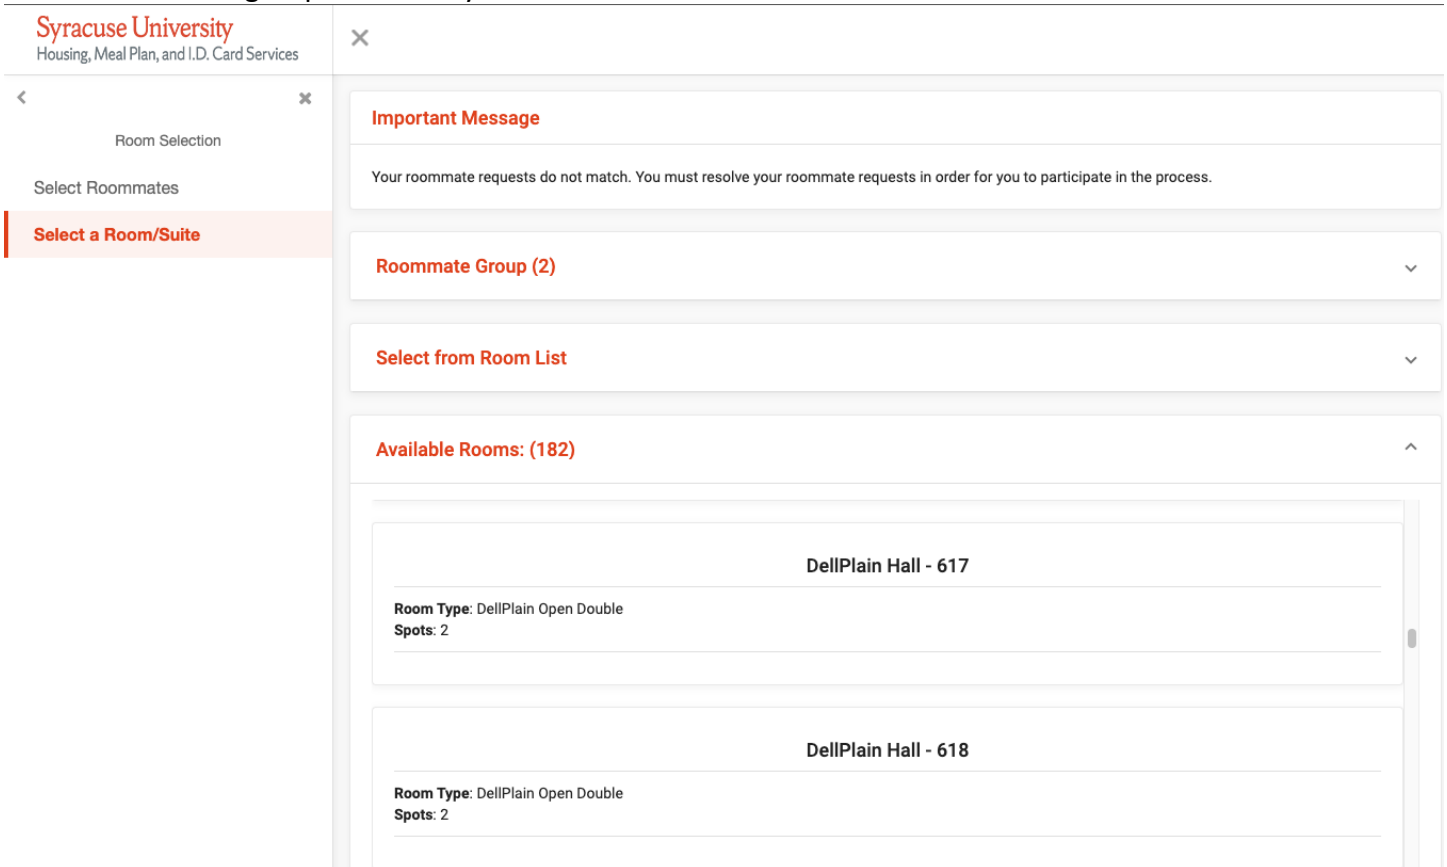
Syracuse University
Housing, Meal Plan, and I.D. Card Services

Room Selection

Select Roommates

Select a Room/Suite

Important Message

Your roommate requests do not match. You must resolve your roommate requests in order for you to participate in the process.

Roommate Group (2)

Select from Room List

Available Rooms: (182)

DellPlain Hall - 617

**Room Type**: DellPlain Open Double
**Spots**: 2

DellPlain Hall - 618

**Room Type**: DellPlain Open Double
**Spots**: 2